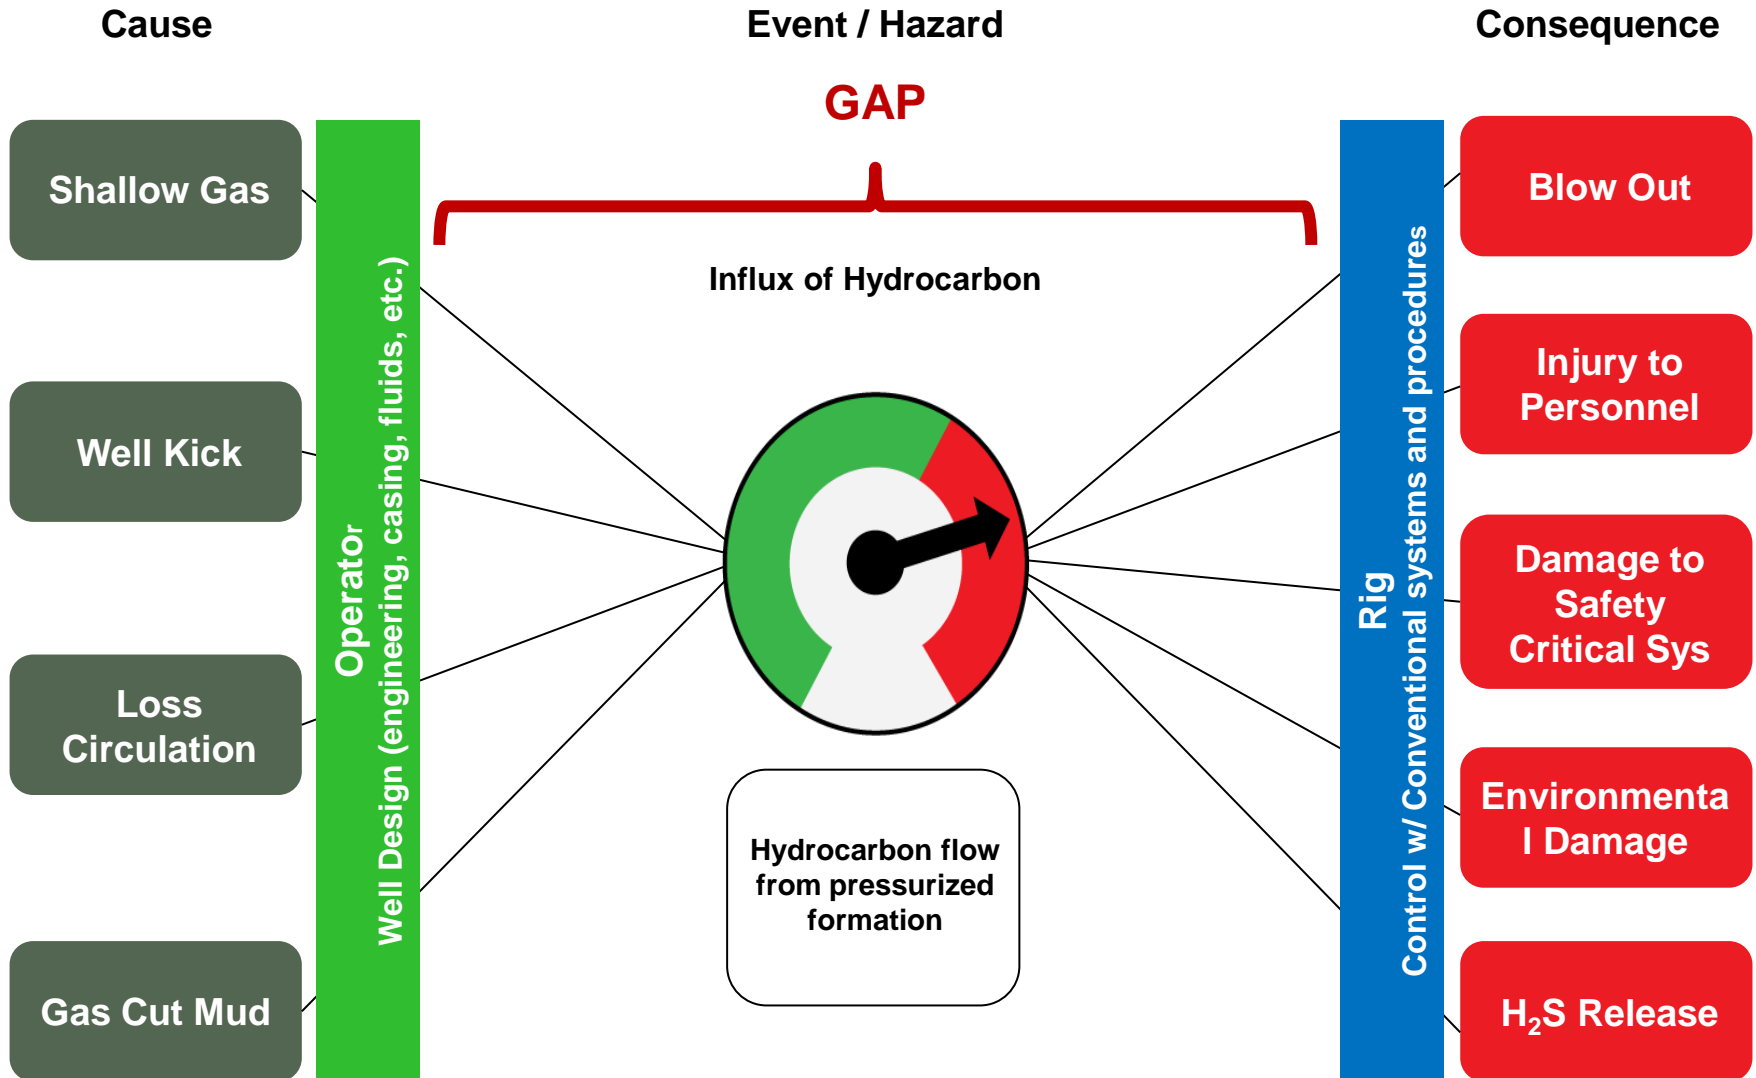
Cause

Event / Hazard

Consequence

GAP

Shallow Gas

Well Kick

Loss Circulation

Gas Cut Mud

Operator
Well Design (engineering, casing, fluids, etc.)

Influx of Hydrocarbon

Hydrocarbon flow from pressurized formation

Rig
Control w/ Conventional systems and procedures

Blow Out

Injury to Personnel

Damage to Safety Critical Sys

Environmental Damage

$H_2S$ Release